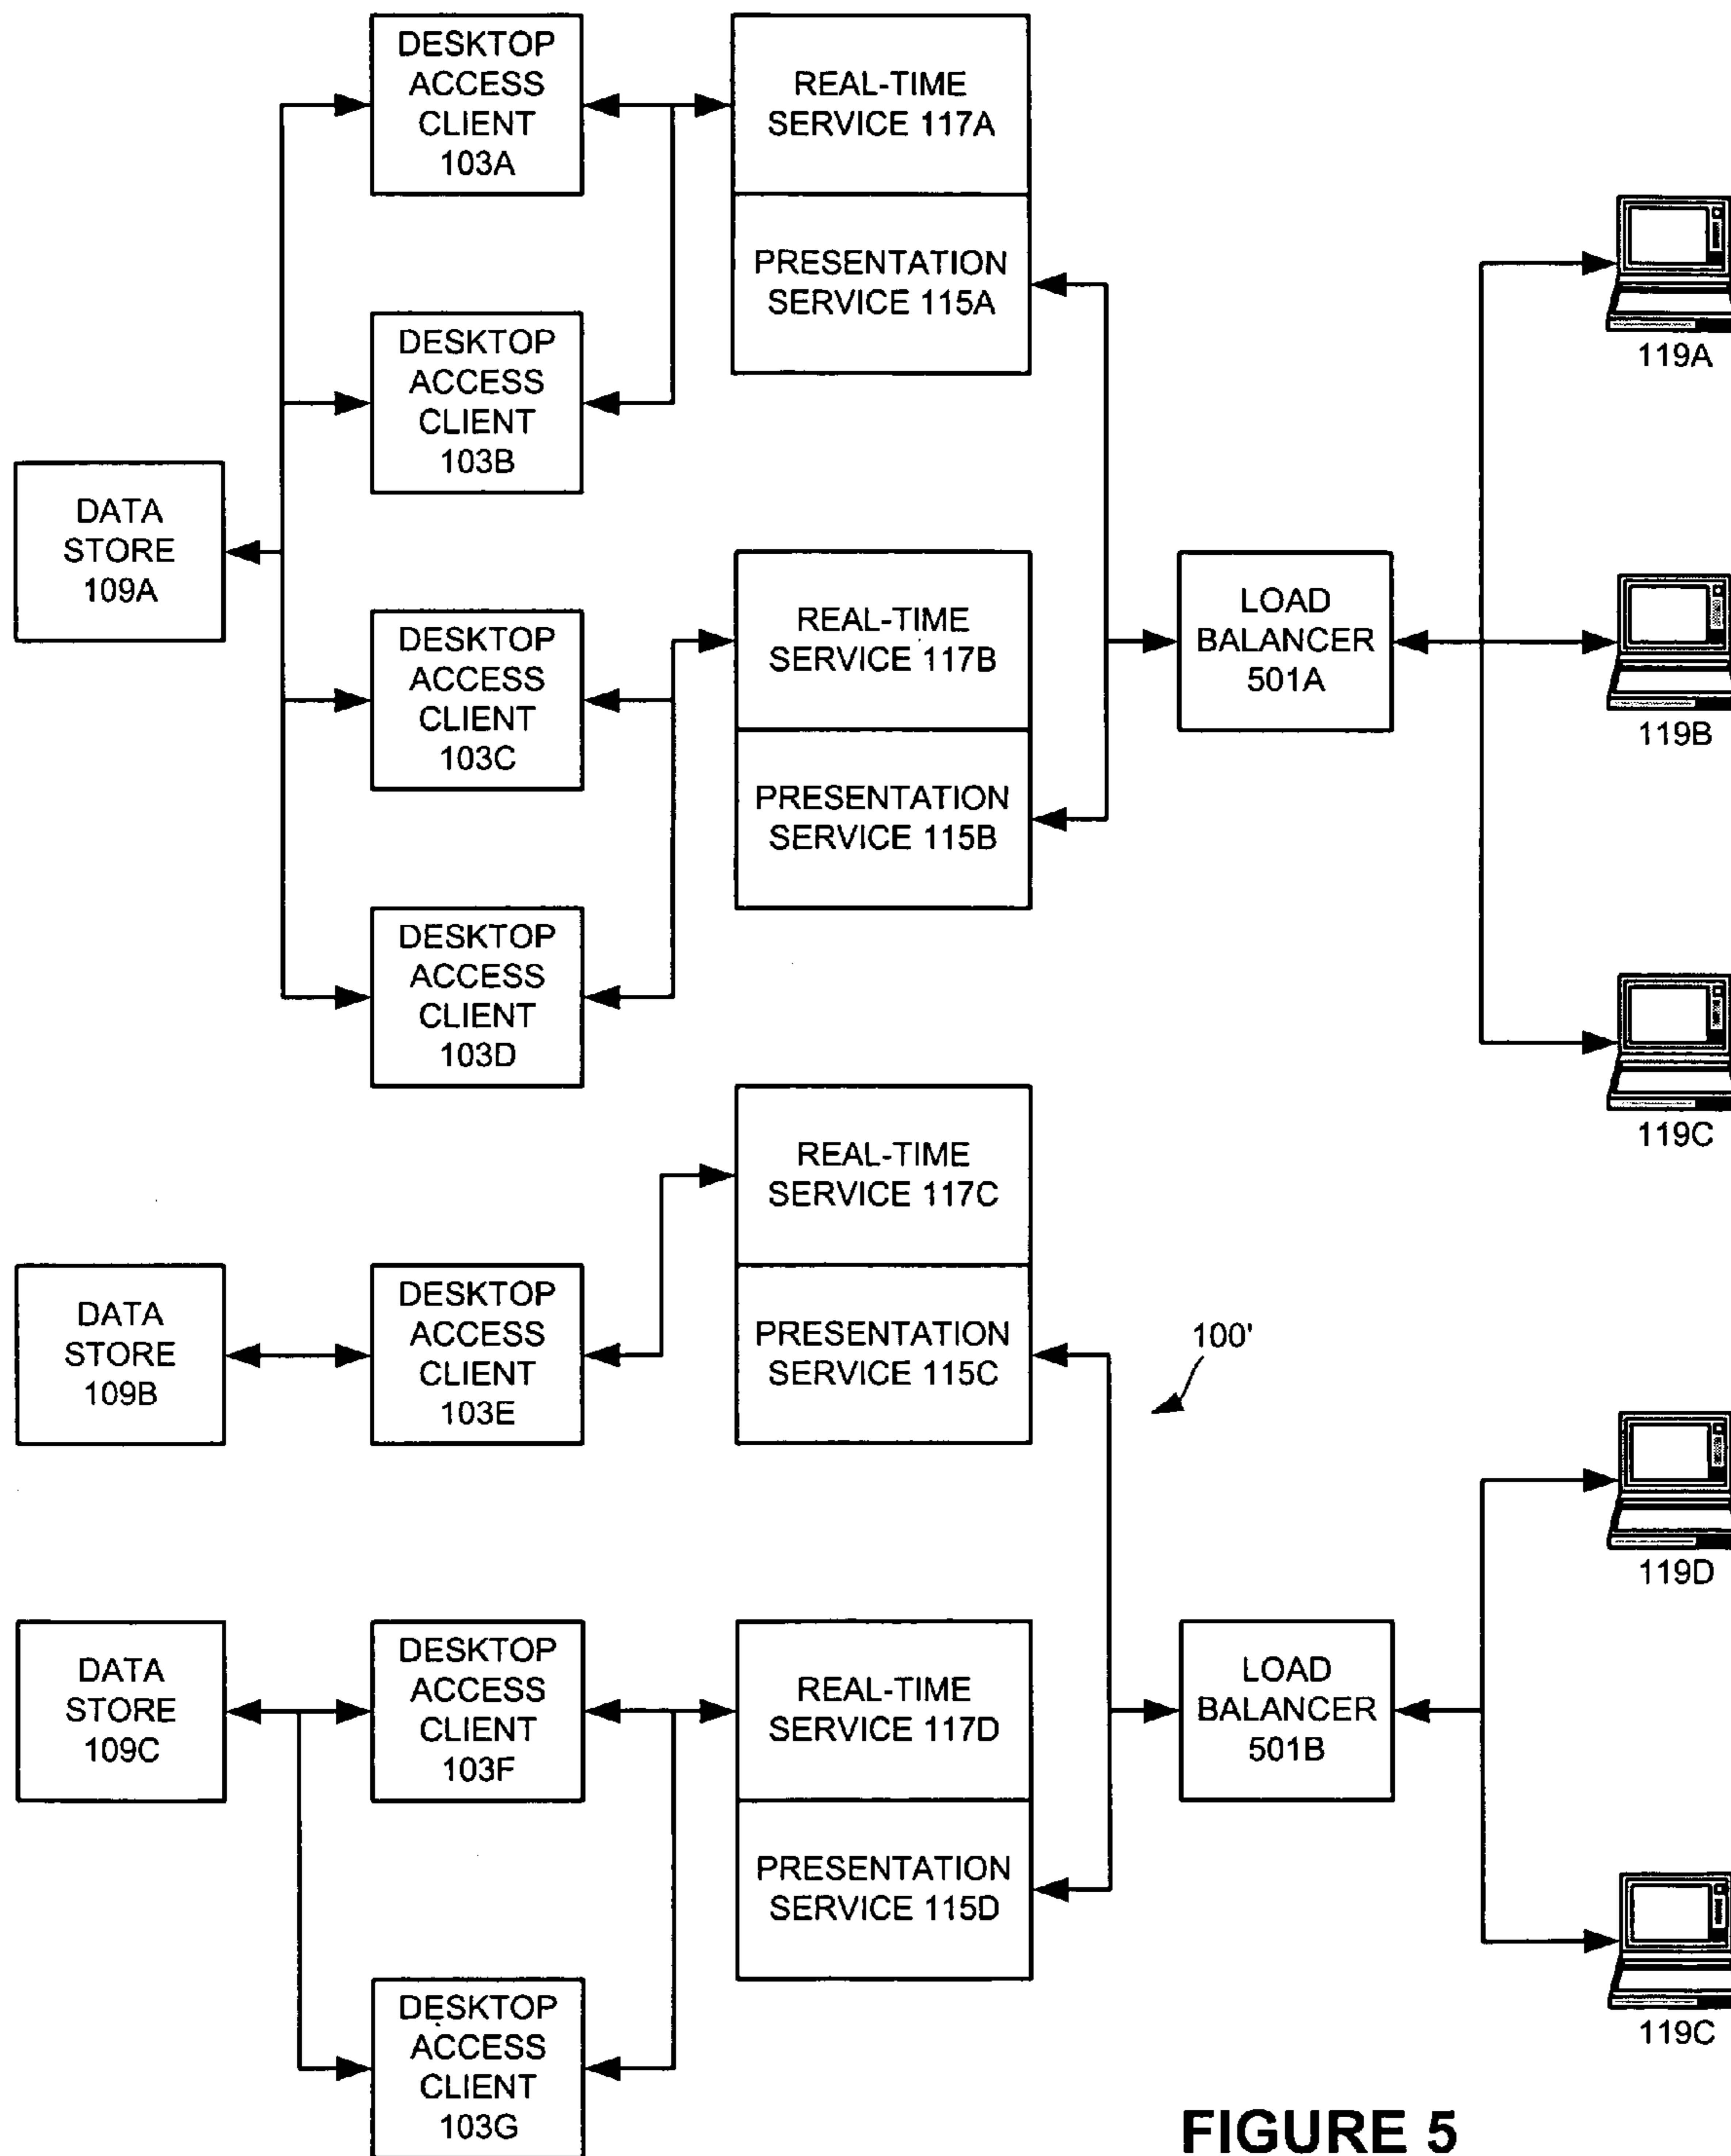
DESKTOP ACCESS CLIENT 103A

REAL-TIME SERVICE 117A

PRESENTATION SERVICE 115A

119A

DESKTOP ACCESS CLIENT 103B

DATA STORE 109A

DESKTOP ACCESS CLIENT 103C

REAL-TIME SERVICE 117B

PRESENTATION SERVICE 115B

LOAD BALANCER 501A

119B

DESKTOP ACCESS CLIENT 103D

119C

REAL-TIME SERVICE 117C

DATA STORE 109B

DESKTOP ACCESS CLIENT 103E

PRESENTATION SERVICE 115C

100'

119D

DATA STORE 109C

DESKTOP ACCESS CLIENT 103F

REAL-TIME SERVICE 117D

LOAD BALANCER 501B

PRESENTATION SERVICE 115D

119C

DESKTOP ACCESS CLIENT 103G

FIGURE 5